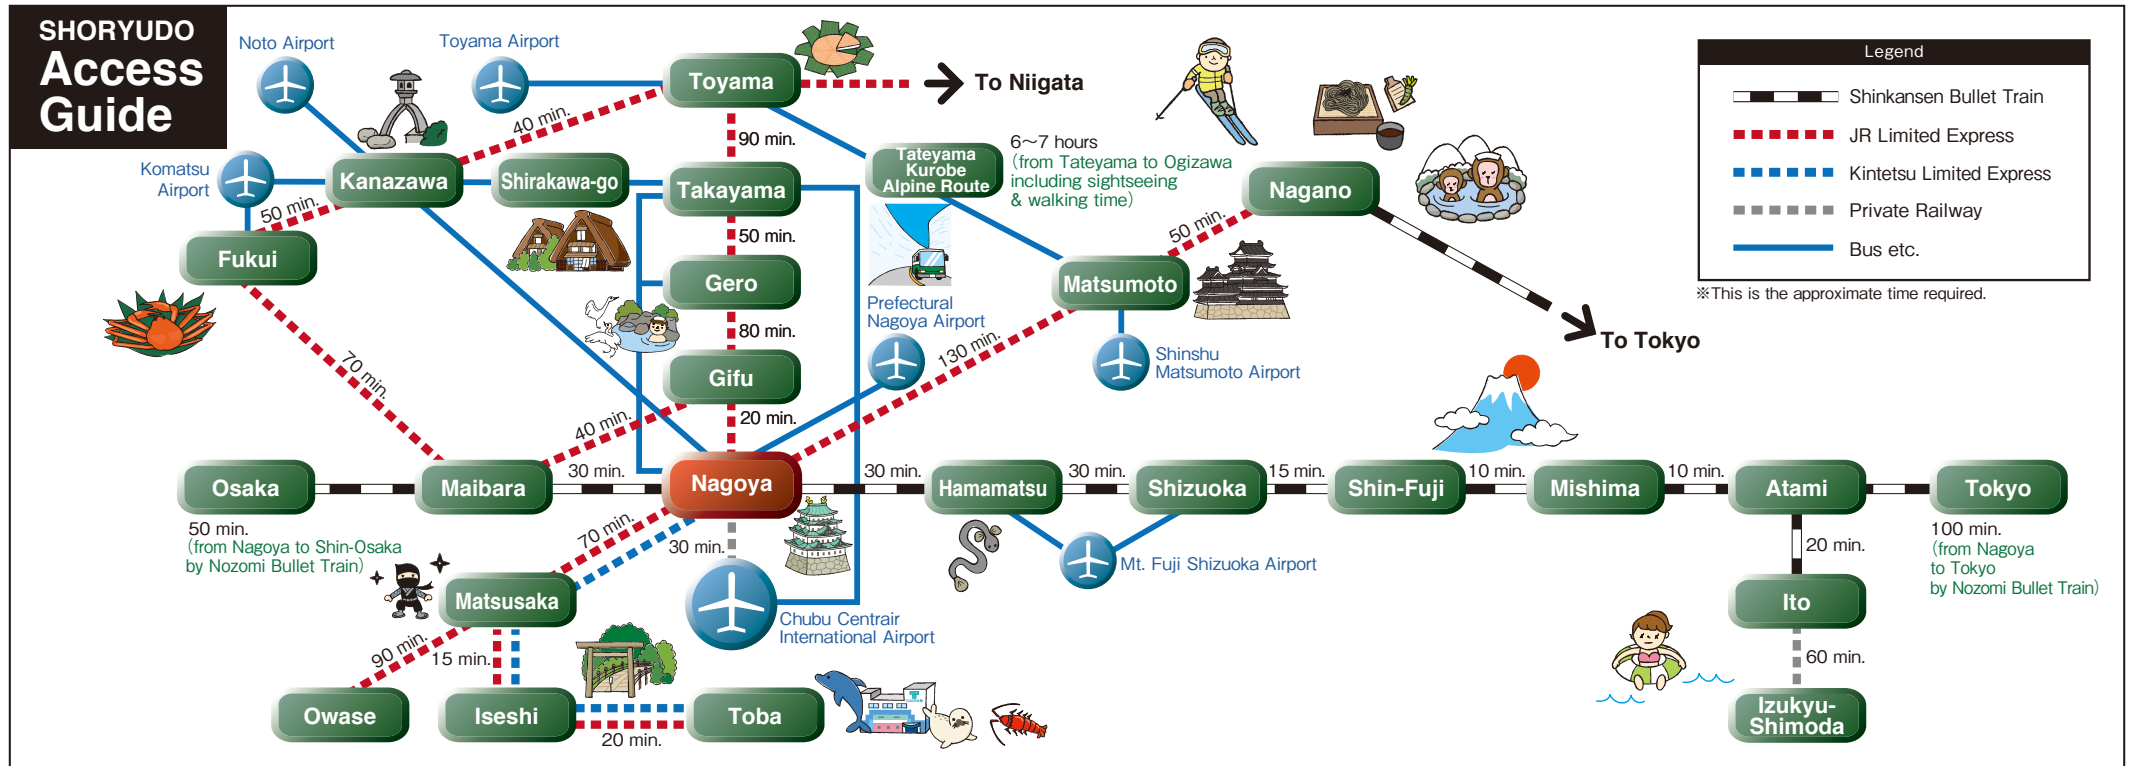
SHORYUDO
Access Guide

Noto Airport
Toyama Airport
Toyama
To Niigata
40 min.
90 min.
Komatsu Airport
Kanazawa
Shirakawa-go
Takayama
Tateyama Kurobe Alpine Route
6~7 hours (from Tateyama to Ogizawa including sightseeing & walking time)
Nagano
50 min.
Fukui
50 min.
Gero
50 min.
Matsumoto
80 min.
Prefectural Nagoya Airport
Gifu
70 min.
130 min.
Shinshu Matsumoto Airport
To Tokyo
40 min.
20 min.
Osaka
Maibara
30 min.
Nagoya
30 min.
Hamamatsu
30 min.
Shizuoka
15 min.
Shin-Fuji
10 min.
Mishima
10 min.
Atami
Tokyo
50 min. (from Nagoya to Shin-Osaka by Nozomi Bullet Train)
70 min.
30 min.
Mt. Fuji Shizuoka Airport
20 min.
100 min. (from Nagoya to Tokyo by Nozomi Bullet Train)
Matsusaka
Chubu Centrair International Airport
Ito
90 min.
15 min.
60 min.
Owase
Iseshi
Toba
20 min.
Izukyu-Shimoda

Legend
Shinkansen Bullet Train
JR Limited Express
Kintetsu Limited Express
Private Railway
Bus etc.
※This is the approximate time required.